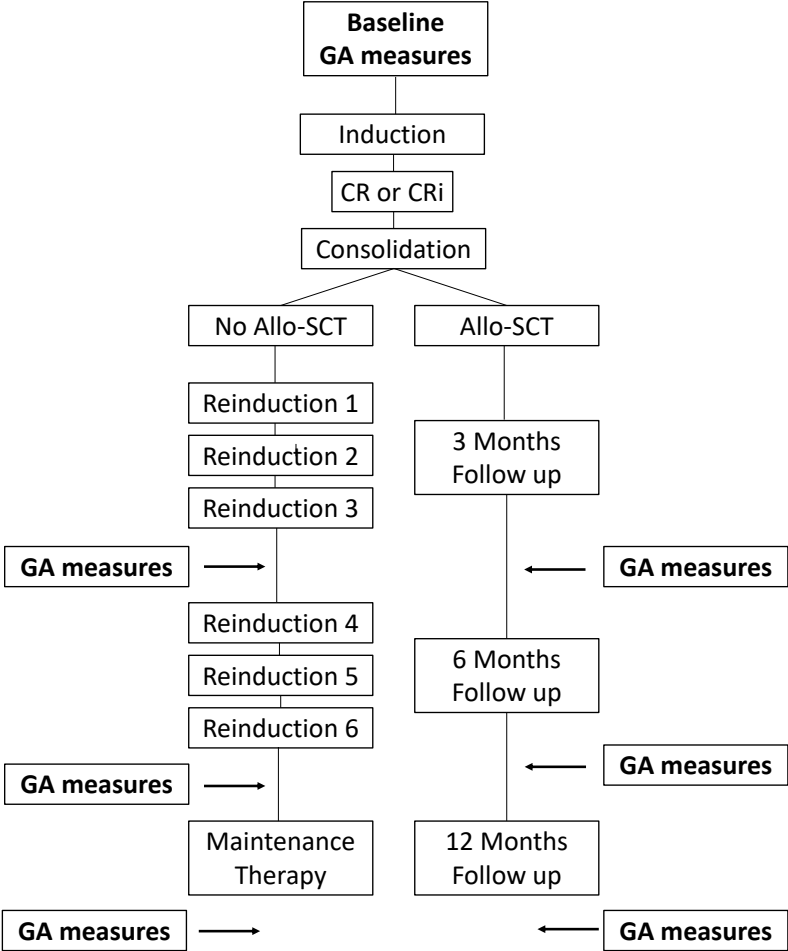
Baseline GA measures

Induction

CR or CRi

Consolidation

No Allo-SCT

Allo-SCT

Reinduction 1

Reinduction 2

Reinduction 3

3 Months Follow up

GA measures

GA measures

Reinduction 4

Reinduction 5

Reinduction 6

6 Months Follow up

GA measures

GA measures

Maintenance Therapy

12 Months Follow up

GA measures

GA measures